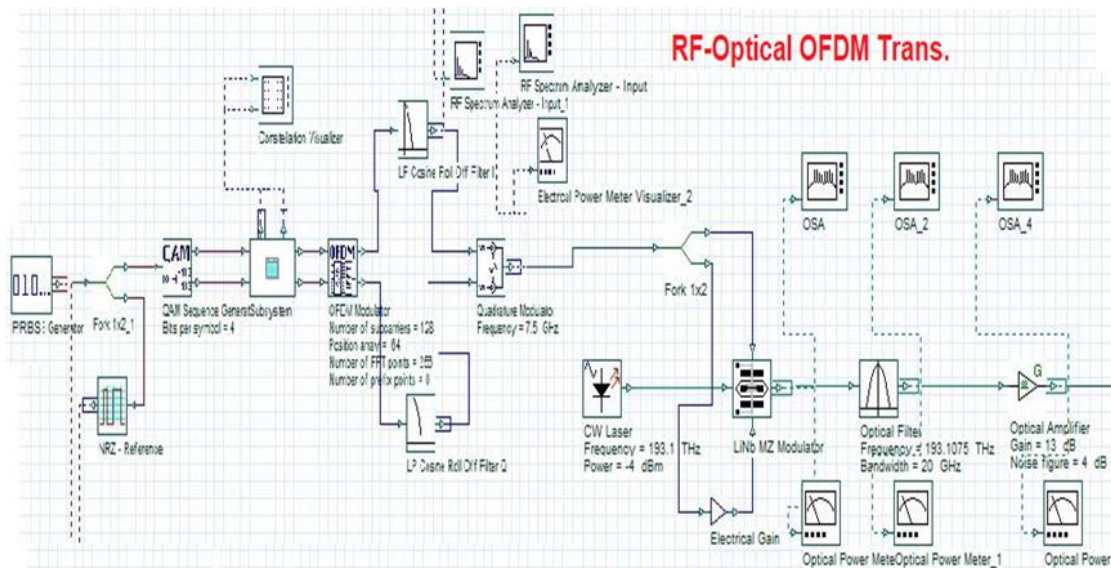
RF-Optical OFDM Trans.

RF Spectrum Analyzer - Input

RF Spectrum Analyzer - Input_1

Constellation Visualizer

LP Cosine Roll Off Filter I

Electrical Power Meter Visualizer_2

OSA

OSA_2

OSA_4

010...

PRBS Generator

Fork 1x2_1

QAM

QAM Sequence Generator

Bits per symbol = 4

Subsystem

OFDM

OFDM Modulator

Number of subcarriers = 128

Position array = 64

Number of FFT points = 255

Number of prefix points = 0

Quadrature Modulator

Frequency = 7.5 GHz

Fork 1x2

NRZ - Reference

LP Cosine Roll Off Filter Q

CW Laser

Frequency = 193.1 THz

Power = -4 dBm

LiNb MZ Modulator

Optical Filter

Frequency = 193.1075 THz

Bandwidth = 20 GHz

G

Optical Amplifier

Gain = 13 dB

Noise figure = 4 dB

Electrical Gain

Optical Power Mete

Optical Power Meter_1

Optical Power